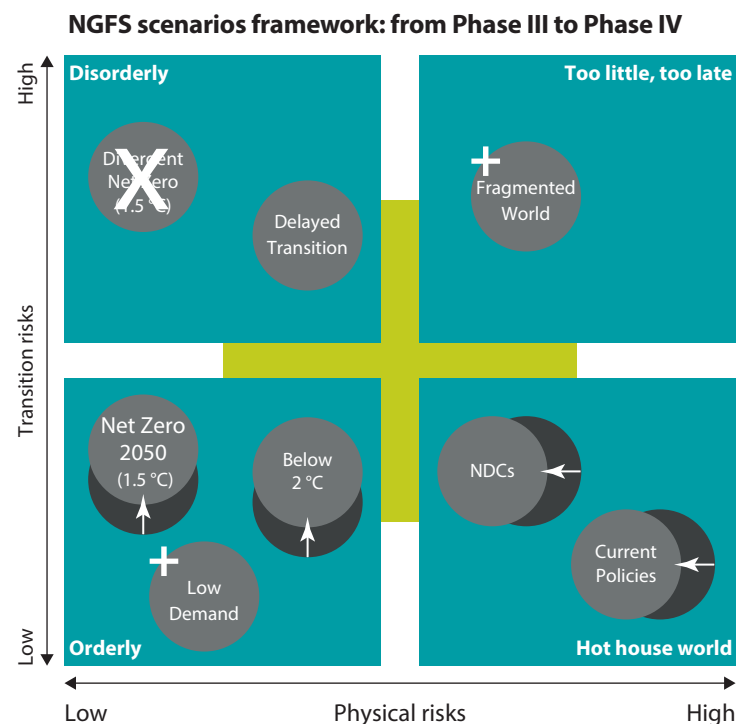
NGFS scenarios framework: from Phase III to Phase IV

High

Transition risks

Low

Disorderly

Divergent Net Zero (1.5 °C)

Delayed Transition

Too little, too late

Fragmented World

Net Zero 2050 (1.5 °C)

Below 2 °C

Low Demand

Orderly

NDCs

Current Policies

Hot house world

Low Physical risks High